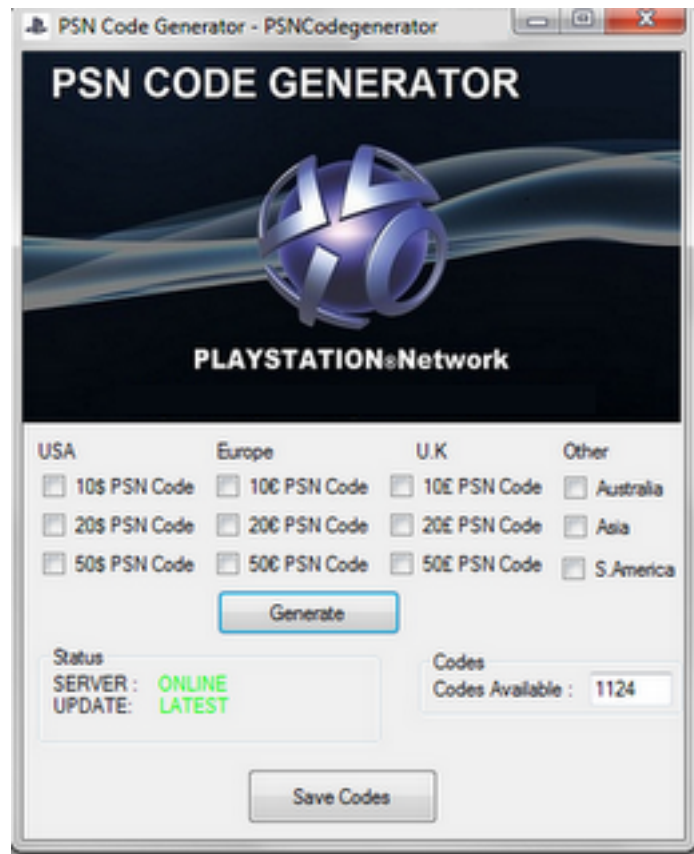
PSN Code Generator - PSNCodegenerator

PSN CODE GENERATOR

PLAYSTATION®Network

USA
10$ PSN Code
20$ PSN Code
50$ PSN Code

Europe
10€ PSN Code
20€ PSN Code
50€ PSN Code

U.K
10£ PSN Code
20£ PSN Code
50£ PSN Code

Other
Australia
Asia
S.America

Generate

Status
SERVER : ONLINE
UPDATE: LATEST

Codes
Codes Available : 1124

Save Codes